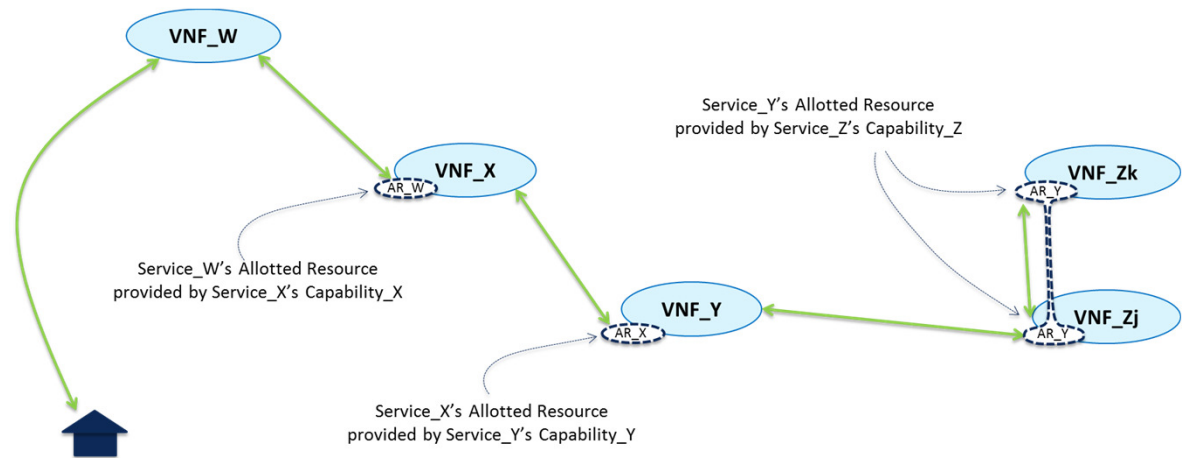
VNF_W

VNF_X

AR_W

Service_Y's Allotted Resource provided by Service_Z's Capability_Z

VNF_Zk

AR_Y

Service_W's Allotted Resource provided by Service_X's Capability_X

VNF_Y

AR_X

VNF_Zj

AR_Y

Service_X's Allotted Resource provided by Service_Y's Capability_Y